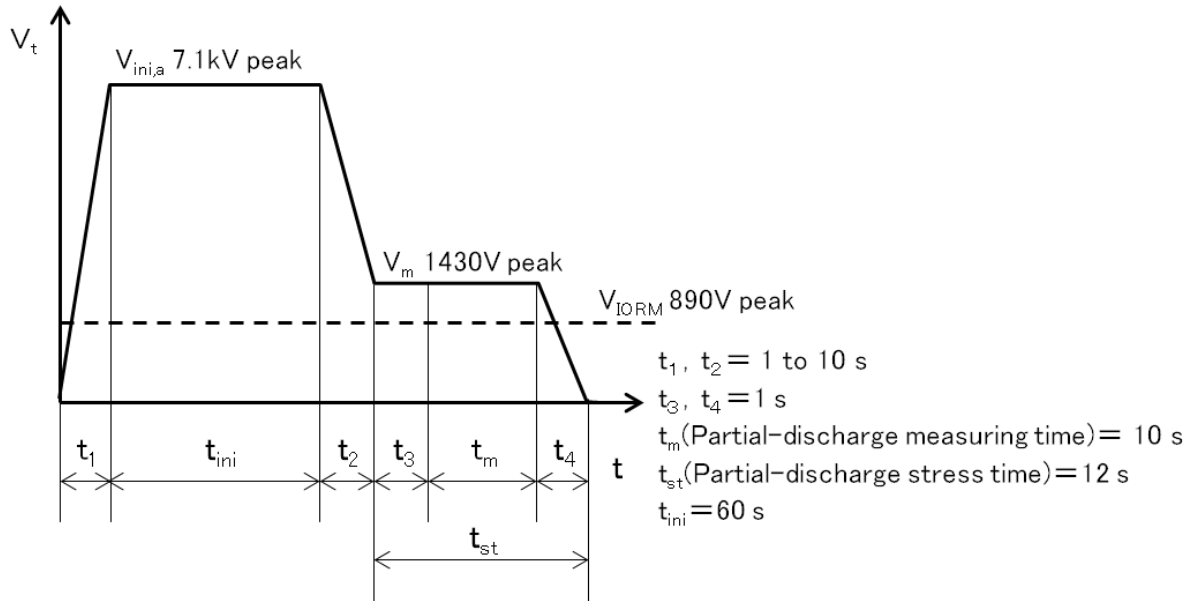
$V_t$

$V_{ini,a}$ 7.1kV peak

$V_m$ 1430V peak

$V_{IORM}$ 890V peak

$t$

$t_1$ $t_{ini}$ $t_2$ $t_3$ $t_m$ $t_4$

$t_{st}$

$t_1$, $t_2$ = 1 to 10 s
$t_3$, $t_4$ = 1 s
$t_m$(Partial-discharge measuring time) = 10 s
$t_{st}$(Partial-discharge stress time) = 12 s
$t_{ini}$ = 60 s